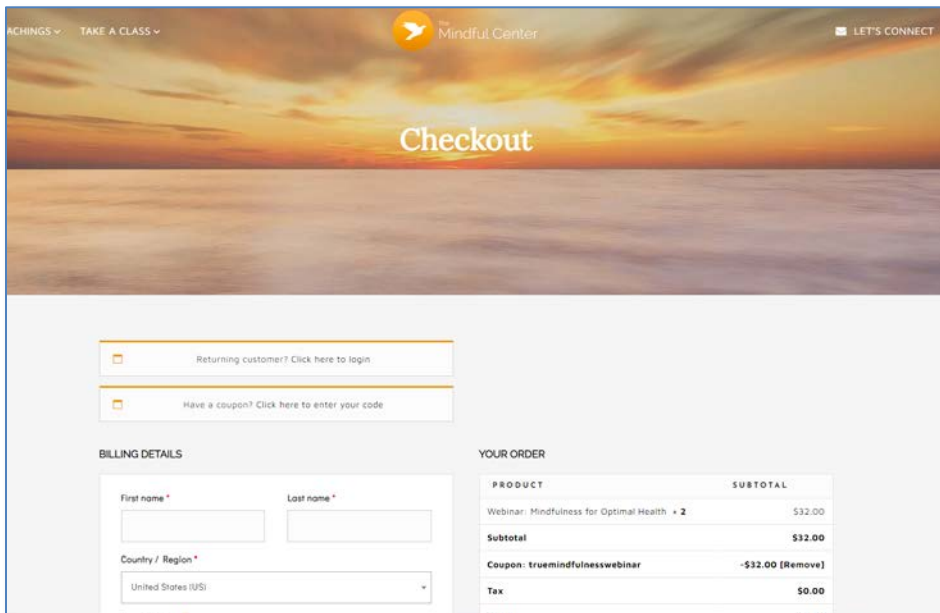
ACHINGS ⌄ TAKE A CLASS ⌄

The Mindful Center

LET'S CONNECT

Checkout

Returning customer? Click here to login

Have a coupon? Click here to enter your code

BILLING DETAILS

First name *

Last name *

Country / Region *

United States (US)

YOUR ORDER

| PRODUCT | SUBTOTAL |
|---|---|
| Webinar: Mindfulness for Optimal Health × 2 | $32.00 |
| Subtotal | $32.00 |
| Coupon: truemindfulnesswebinar | -$32.00 [Remove] |
| Tax | $0.00 |